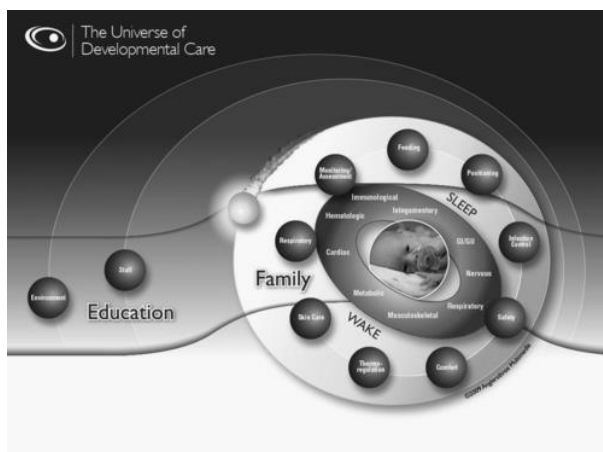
The Universe of Developmental Care

Environment

Staff

Education

Family

Monitoring/ Assessment

Feeding

Positioning

Infection Control

Safety

Comfort

Thermo-regulation

Skin Care

Respiratory

SLEEP

WAKE

Immunological

Integumentary

Hematologic

Cardiac

GI/GU

Nervous

Metabolic

Respiratory

Musculoskeletal

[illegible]